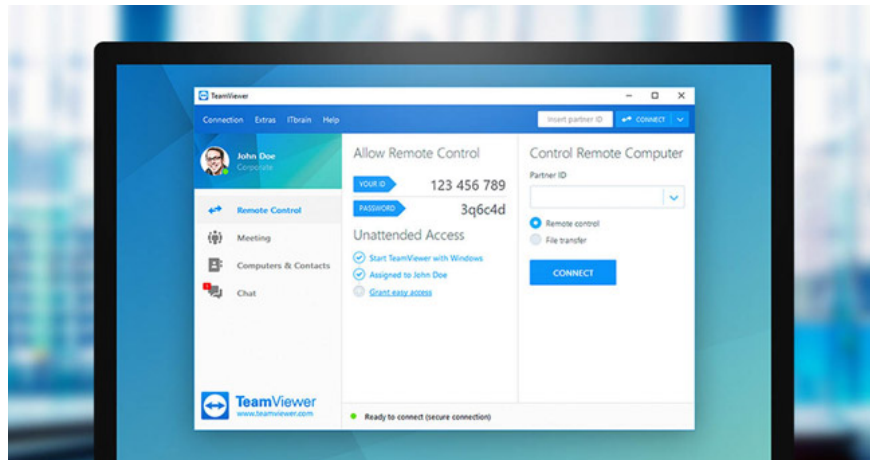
TeamViewer

Connection Extras ITbrain Help

Insert partner ID

CONNECT

John Doe
Corporate

Remote Control

Meeting

Computers & Contacts

Chat

TeamViewer
www.teamviewer.com

Allow Remote Control

YOUR ID 123 456 789

PASSWORD 3q6c4d

Unattended Access

Start TeamViewer with Windows

Assigned to John Doe

Grant easy access

Control Remote Computer

Partner ID

Remote control

File transfer

CONNECT

Ready to connect (secure connection)